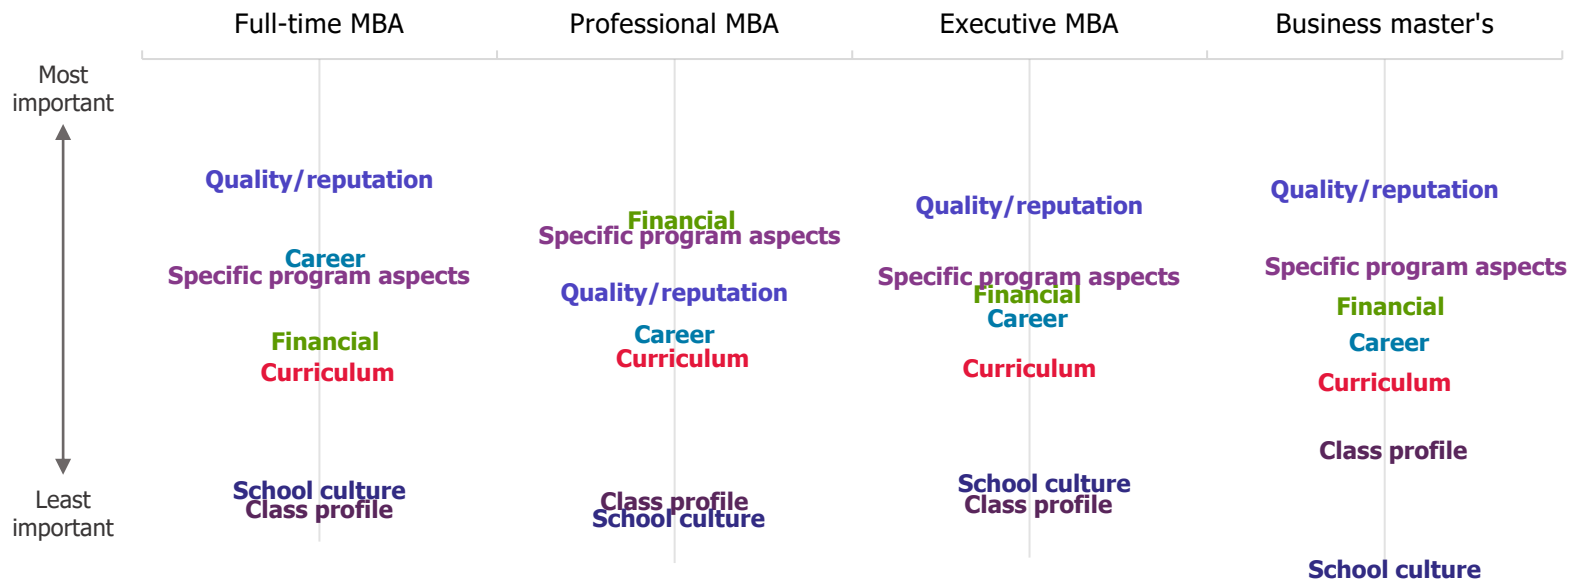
Full-time MBA

Professional MBA

Executive MBA

Business master's

Most important

Least important

Quality/reputation
Career
Specific program aspects
Financial
Curriculum
School culture
Class profile

Financial
Specific program aspects
Quality/reputation
Career
Curriculum
Class profile
School culture

Quality/reputation
Specific program aspects
Financial
Career
Curriculum
School culture
Class profile

Quality/reputation
Specific program aspects
Financial
Career
Curriculum
Class profile
School culture